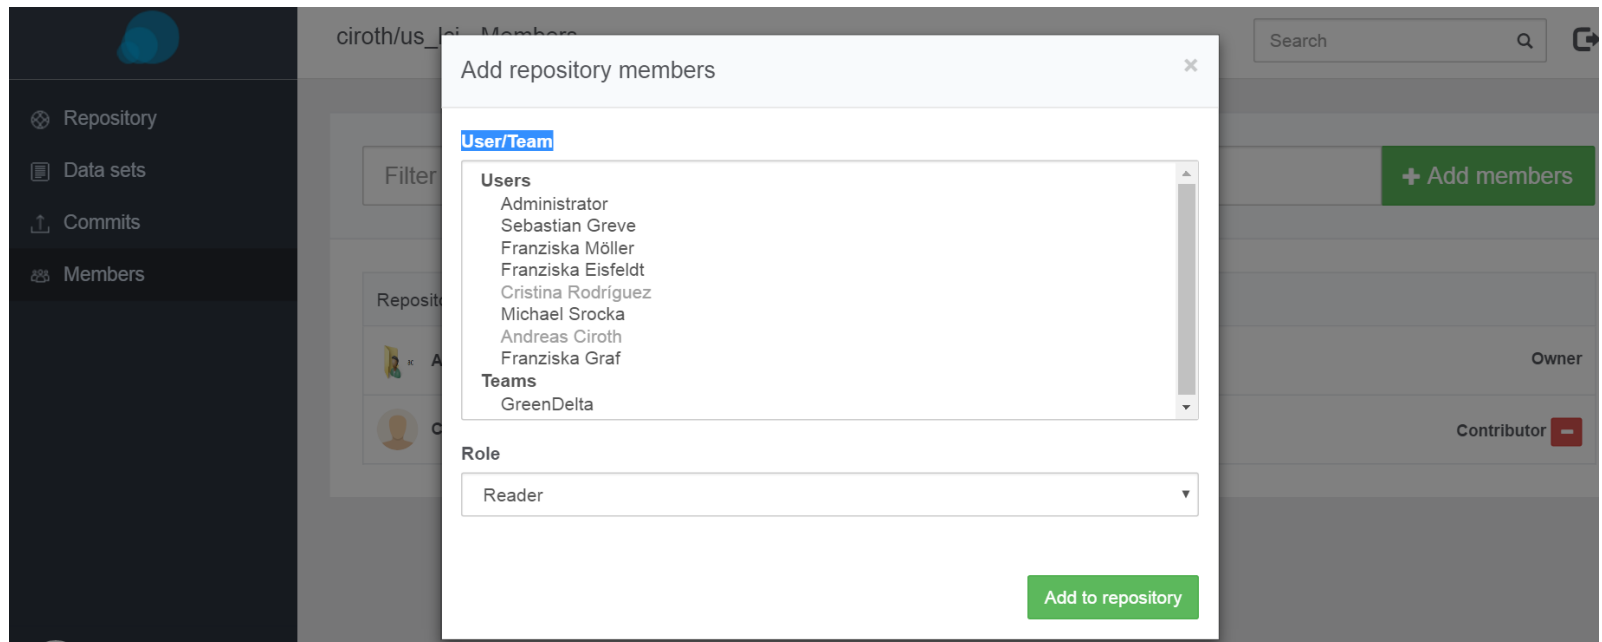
ciroth/us_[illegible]

Search

Repository
Data sets
Commits
Members

Filter

+ Add members

Reposit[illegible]

A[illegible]

Owner

C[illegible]

Contributor

Add repository members

×

User/Team

Users
Administrator
Sebastian Greve
Franziska Möller
Franziska Eisfeldt
Cristina Rodríguez
Michael Srocka
Andreas Ciroth
Franziska Graf
Teams
GreenDelta

Role

Reader

Add to repository